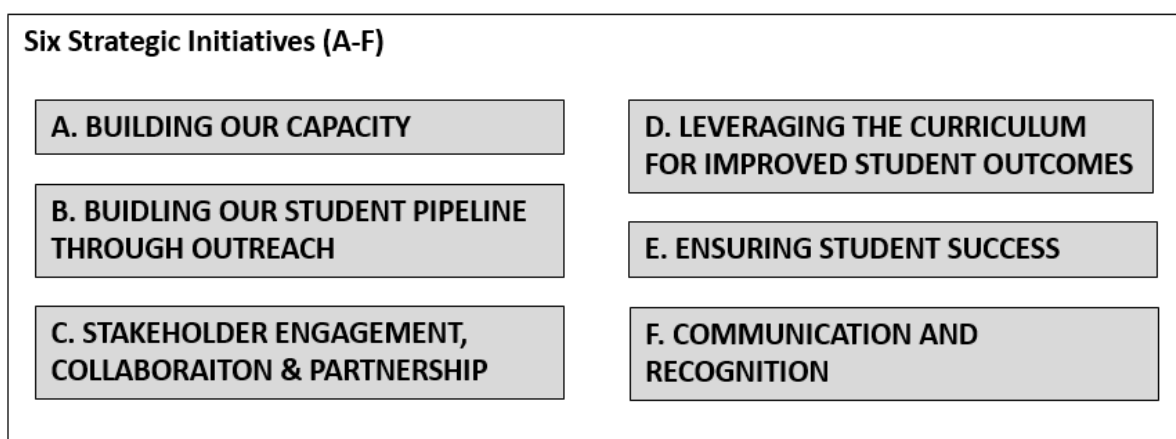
Six Strategic Initiatives (A-F)

A. BUILDING OUR CAPACITY

B. BUIDLING OUR STUDENT PIPELINE THROUGH OUTREACH

C. STAKEHOLDER ENGAGEMENT, COLLABORAITON & PARTNERSHIP

D. LEVERAGING THE CURRICULUM FOR IMPROVED STUDENT OUTCOMES

E. ENSURING STUDENT SUCCESS

F. COMMUNICATION AND RECOGNITION